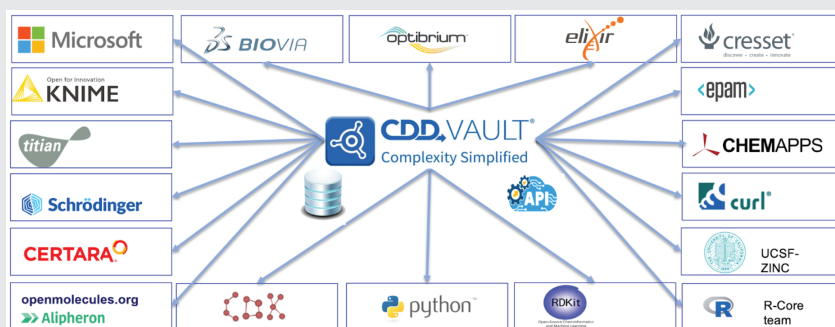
Microsoft

BIOVIA

optibrium

elixir

cresset
discover · create · innovate

Open for Innovation
KNIME

CDD VAULT®
Complexity Simplified

<epam>

titian

CHEMAPPS

API

Schrödinger

curl

CERTARA

UCSF-ZINC

openmolecules.org
Alipheron

python™

RDKit

R

R-Core team